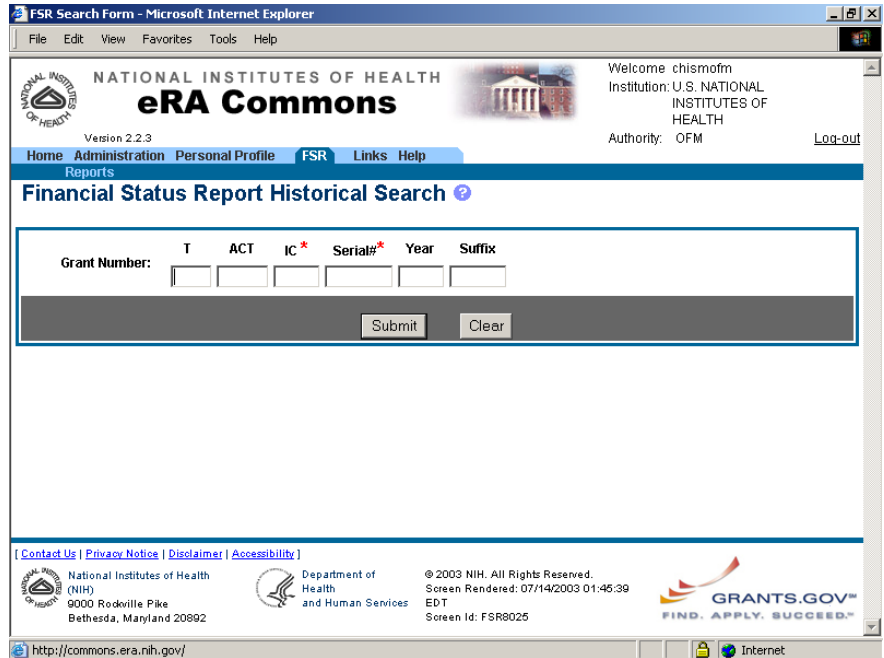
FSR Search Form - Microsoft Internet Explorer

File Edit View Favorites Tools Help

NATIONAL INSTITUTES OF HEALTH
eRA Commons
Version 2.2.3

Welcome chismofm
Institution: U.S. NATIONAL INSTITUTES OF HEALTH
Authority: OFM
Log-out

Home Administration Personal Profile FSR Links Help
Reports

Financial Status Report Historical Search

Grant Number: T ACT IC* Serial#* Year Suffix

Submit Clear

[ Contact Us | Privacy Notice | Disclaimer | Accessibility ]

National Institutes of Health (NIH)
9000 Rockville Pike
Bethesda, Maryland 20892

Department of Health and Human Services

© 2003 NIH. All Rights Reserved.
Screen Rendered: 07/14/2003 01:45:39 EDT
Screen Id: FSR8025

GRANTS.GOV℠
FIND. APPLY. SUCCEED.℠

http://commons.era.nih.gov/
Internet